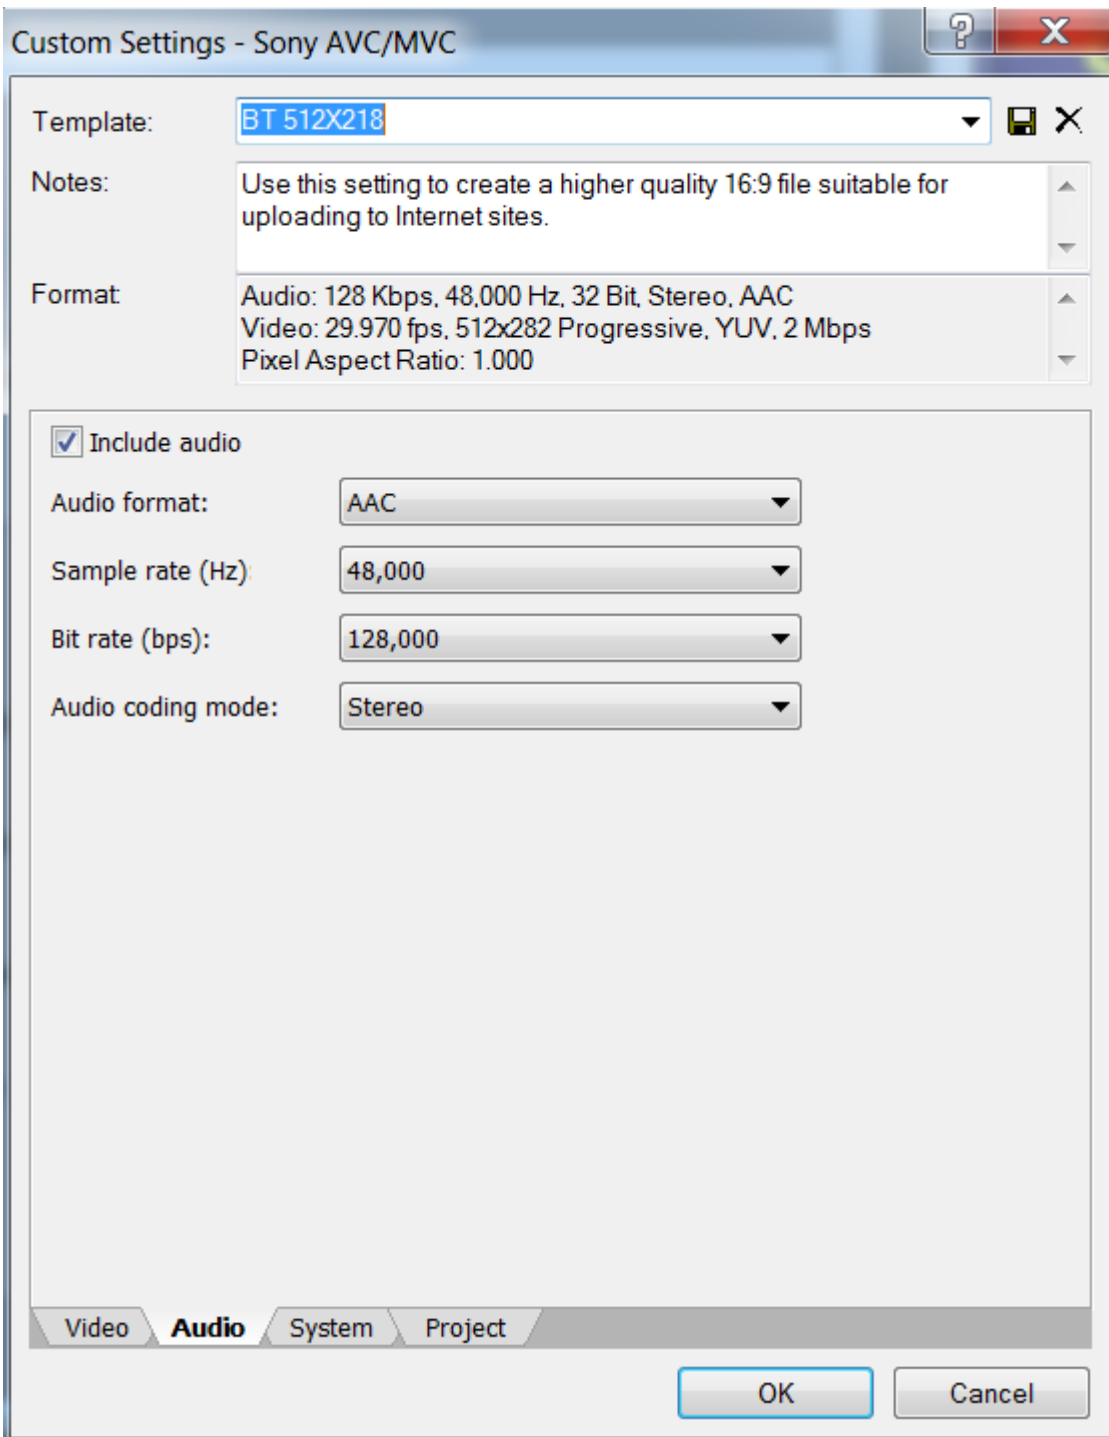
Custom Settings - Sony AVC/MVC

?

X

Template: BT 512X218

Notes: Use this setting to create a higher quality 16:9 file suitable for uploading to Internet sites.

Format Audio: 128 Kbps, 48,000 Hz, 32 Bit, Stereo, AAC
Video: 29.970 fps, 512x282 Progressive, YUV, 2 Mbps
Pixel Aspect Ratio: 1.000

Include audio

Audio format: AAC

Sample rate (Hz) 48,000

Bit rate (bps): 128,000

Audio coding mode: Stereo

Video Audio System Project

OK Cancel